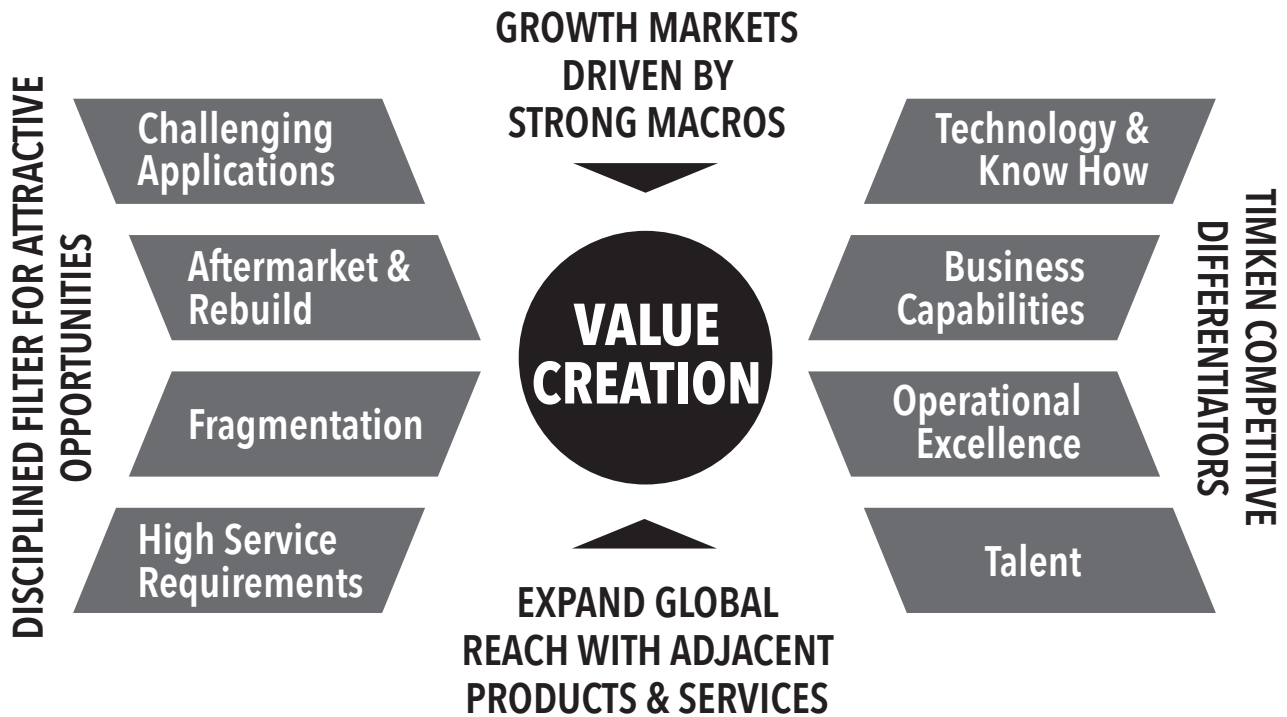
GROWTH MARKETS DRIVEN BY STRONG MACROS

DISCIPLINED FILTER FOR ATTRACTIVE OPPORTUNITIES

Challenging Applications

Aftermarket & Rebuild

Fragmentation

High Service Requirements

VALUE CREATION

Technology & Know How

Business Capabilities

Operational Excellence

Talent

TIMKEN COMPETITIVE DIFFERENTIATORS

EXPAND GLOBAL REACH WITH ADJACENT PRODUCTS & SERVICES